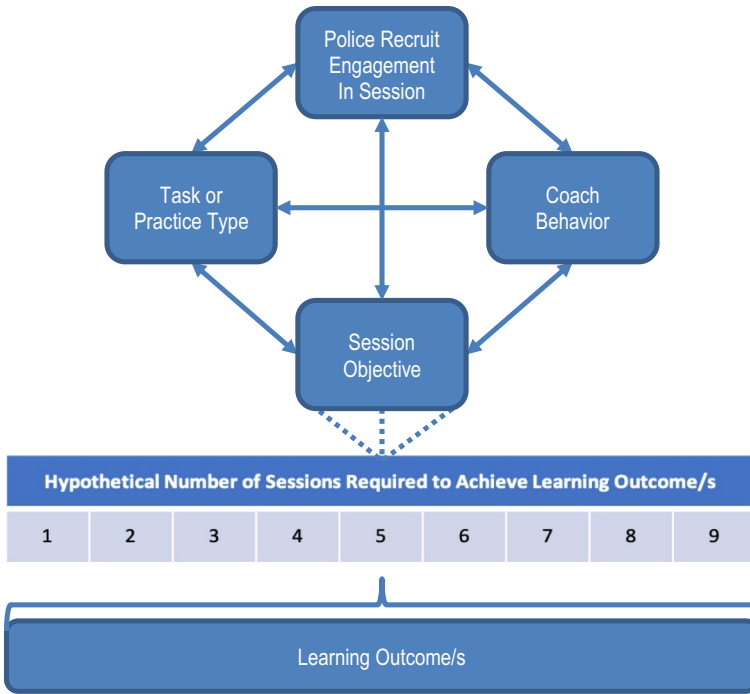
Police Recruit Engagement In Session

Task or Practice Type

Coach Behavior

Session Objective

Hypothetical Number of Sessions Required to Achieve Learning Outcome/s

| 1 | 2 | 3 | 4 | 5 | 6 | 7 | 8 | 9 |
|---|---|---|---|---|---|---|---|---|

Learning Outcome/s